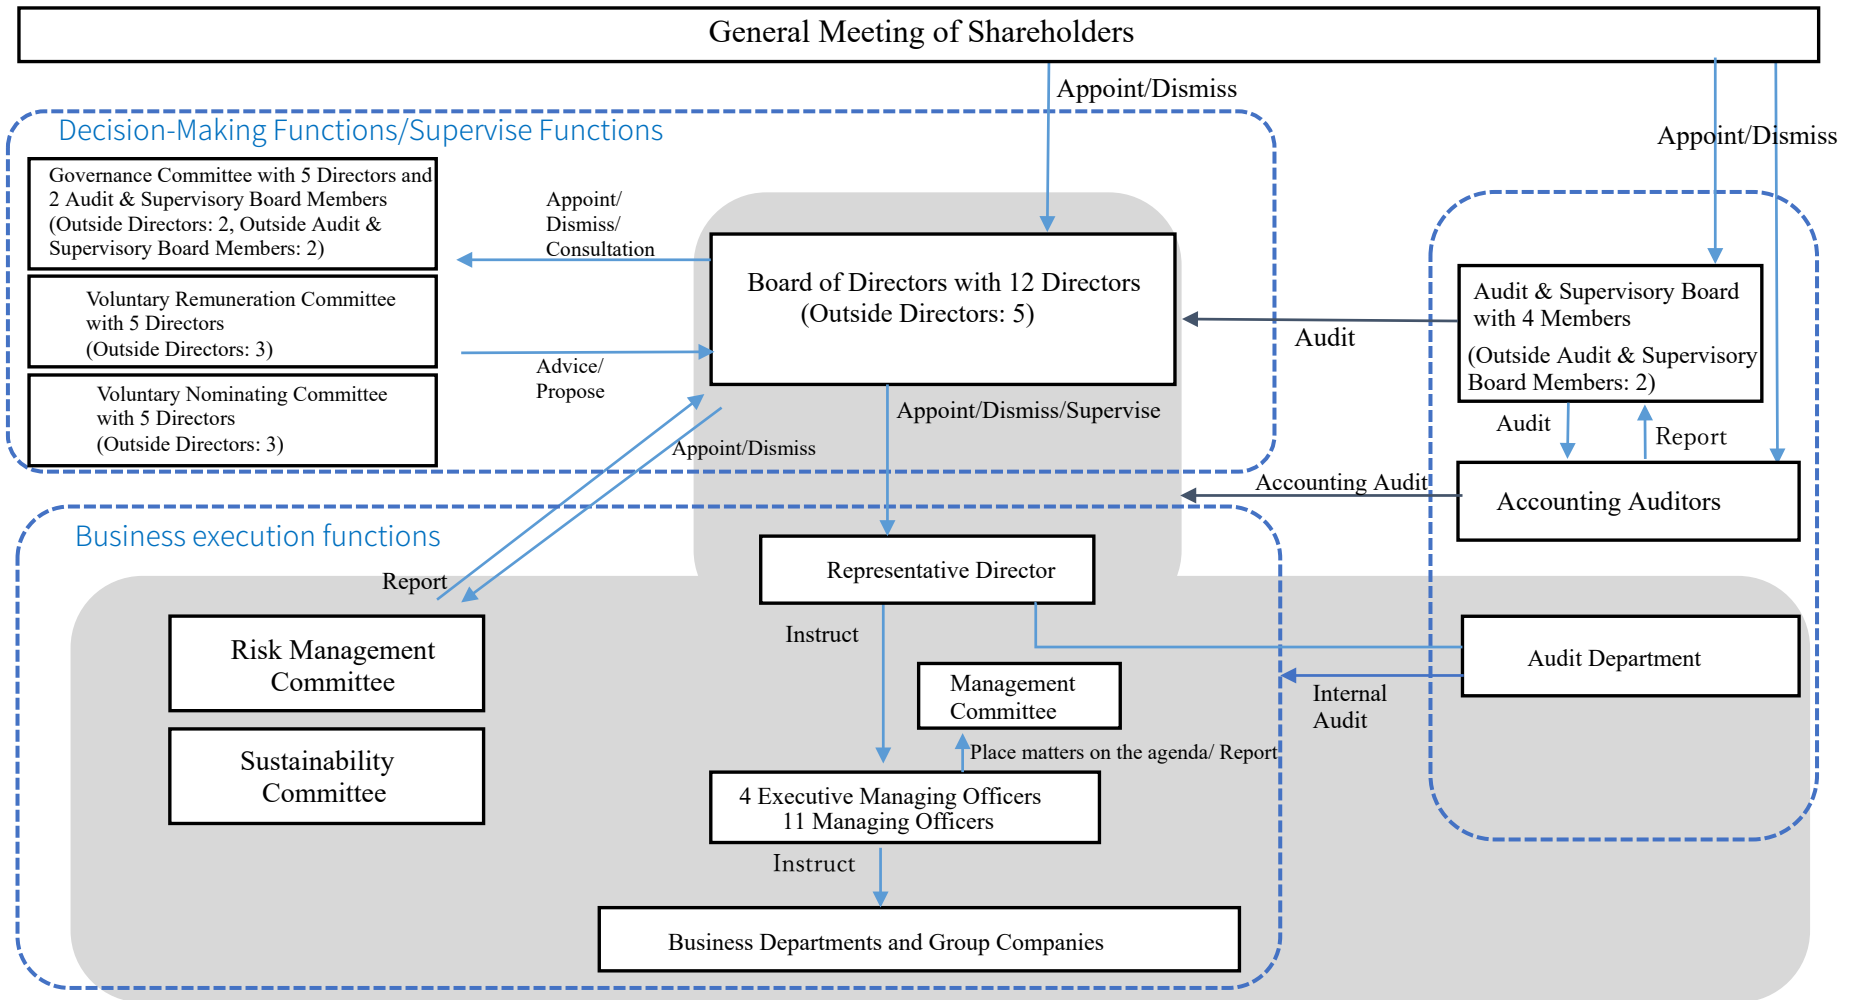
General Meeting of Shareholders

Appoint/Dismiss

Appoint/Dismiss

Decision-Making Functions/Supervise Functions

Governance Committee with 5 Directors and 2 Audit & Supervisory Board Members (Outside Directors: 2, Outside Audit & Supervisory Board Members: 2)

Appoint/ Dismiss/ Consultation

Board of Directors with 12 Directors (Outside Directors: 5)

Audit & Supervisory Board with 4 Members (Outside Audit & Supervisory Board Members: 2)

Audit

Voluntary Remuneration Committee with 5 Directors (Outside Directors: 3)

Advice/ Propose

Voluntary Nominating Committee with 5 Directors (Outside Directors: 3)

Appoint/Dismiss/Supervise

Audit

Report

Appoint/Dismiss

Accounting Audit

Accounting Auditors

Business execution functions

Report

Representative Director

Risk Management Committee

Instruct

Audit Department

Management Committee

Internal Audit

Sustainability Committee

Place matters on the agenda/ Report

4 Executive Managing Officers 11 Managing Officers

Instruct

Business Departments and Group Companies